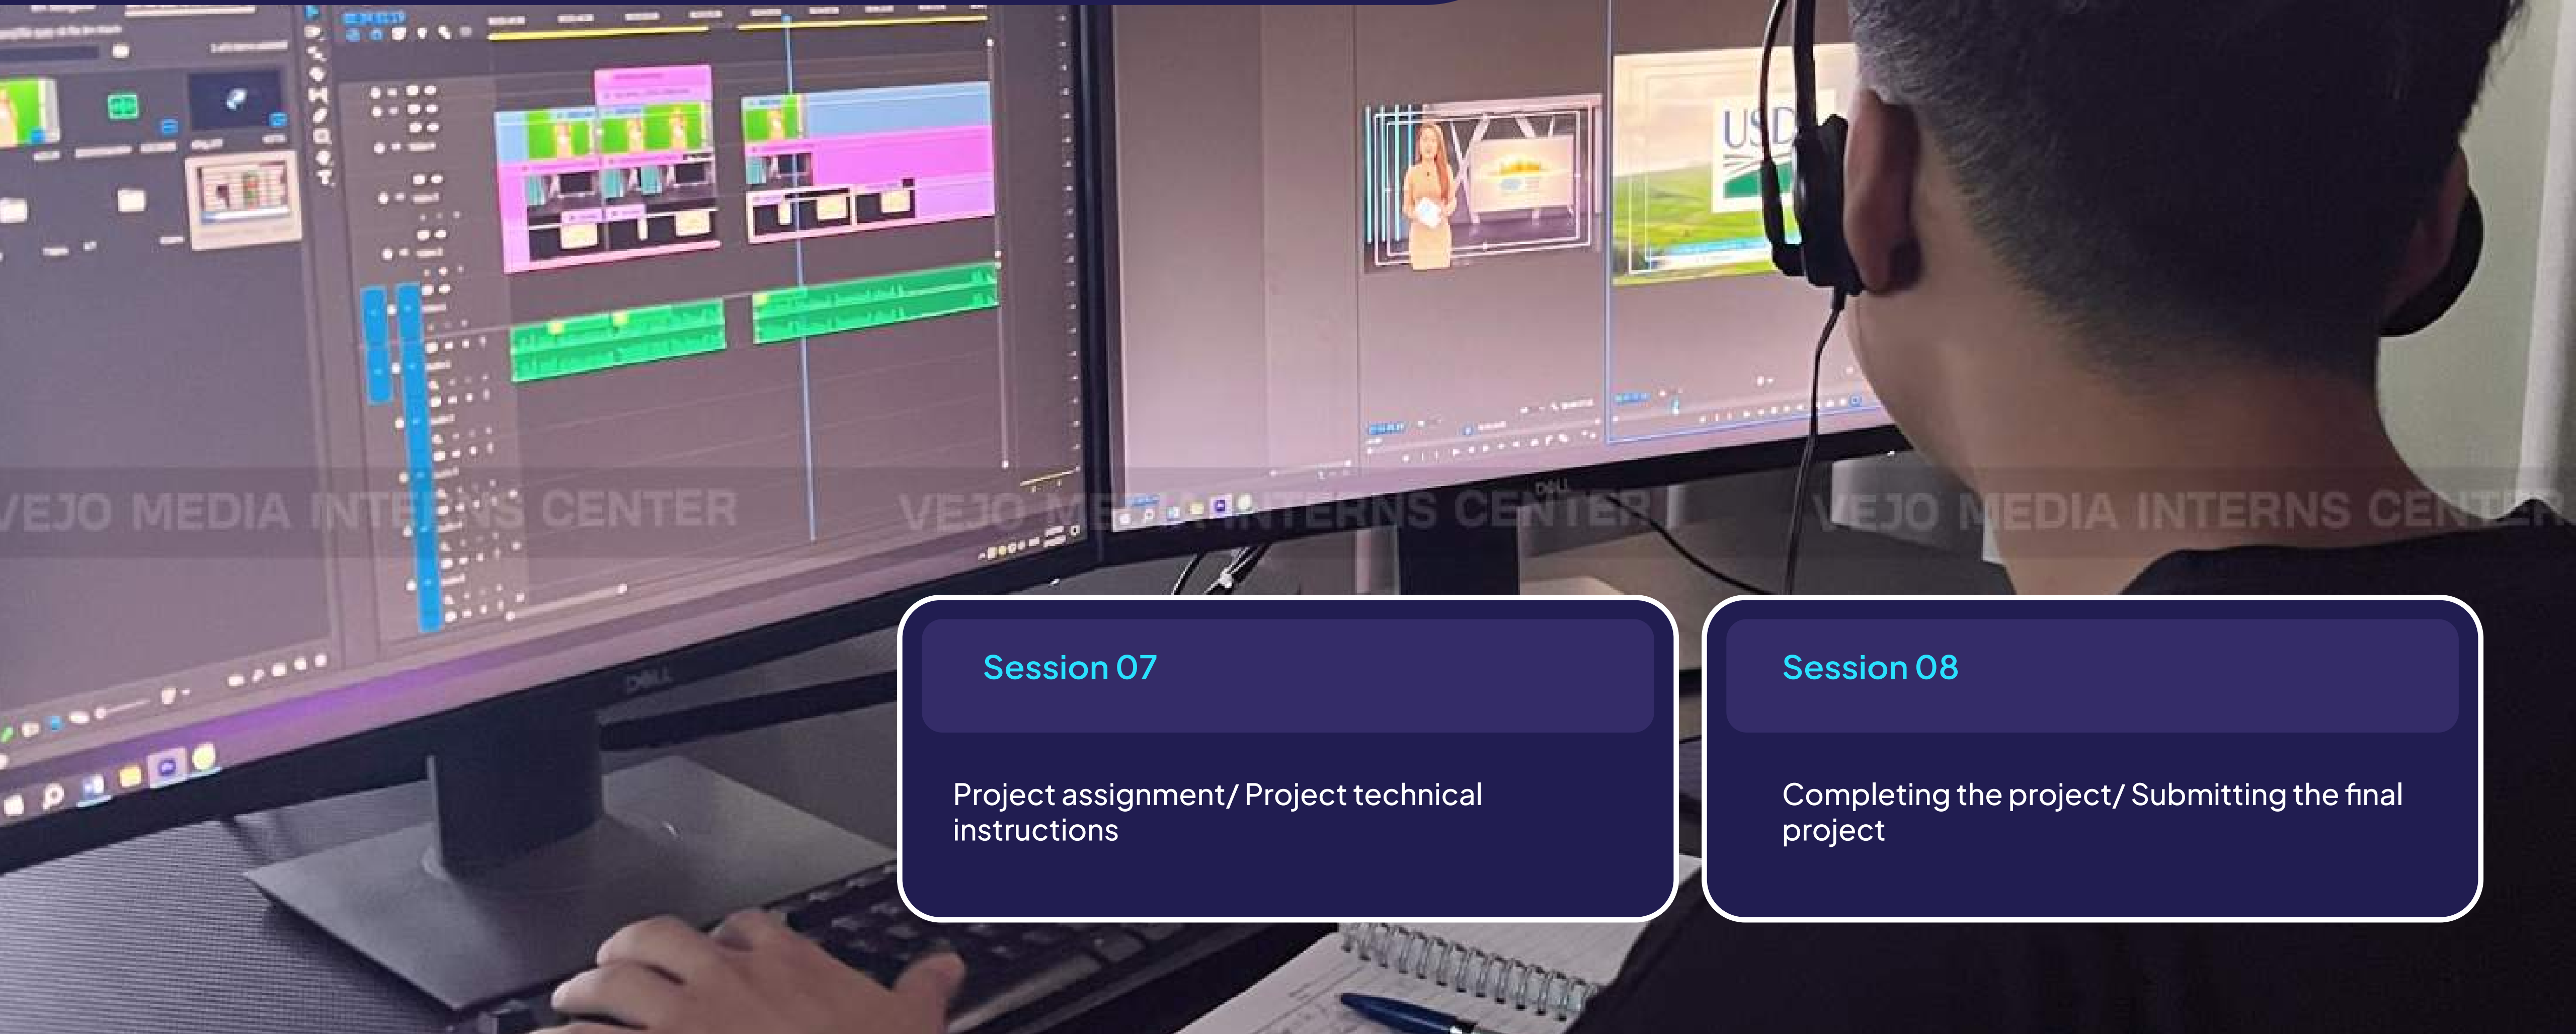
VEJO MEDIA INTERNS CENTER VEJO MEDIA INTERNS CENTER VEJO MEDIA INTERNS CENTER

USD

DELL

DELL

Session 07

Project assignment/ Project technical instructions

Session 08

Completing the project/ Submitting the final project